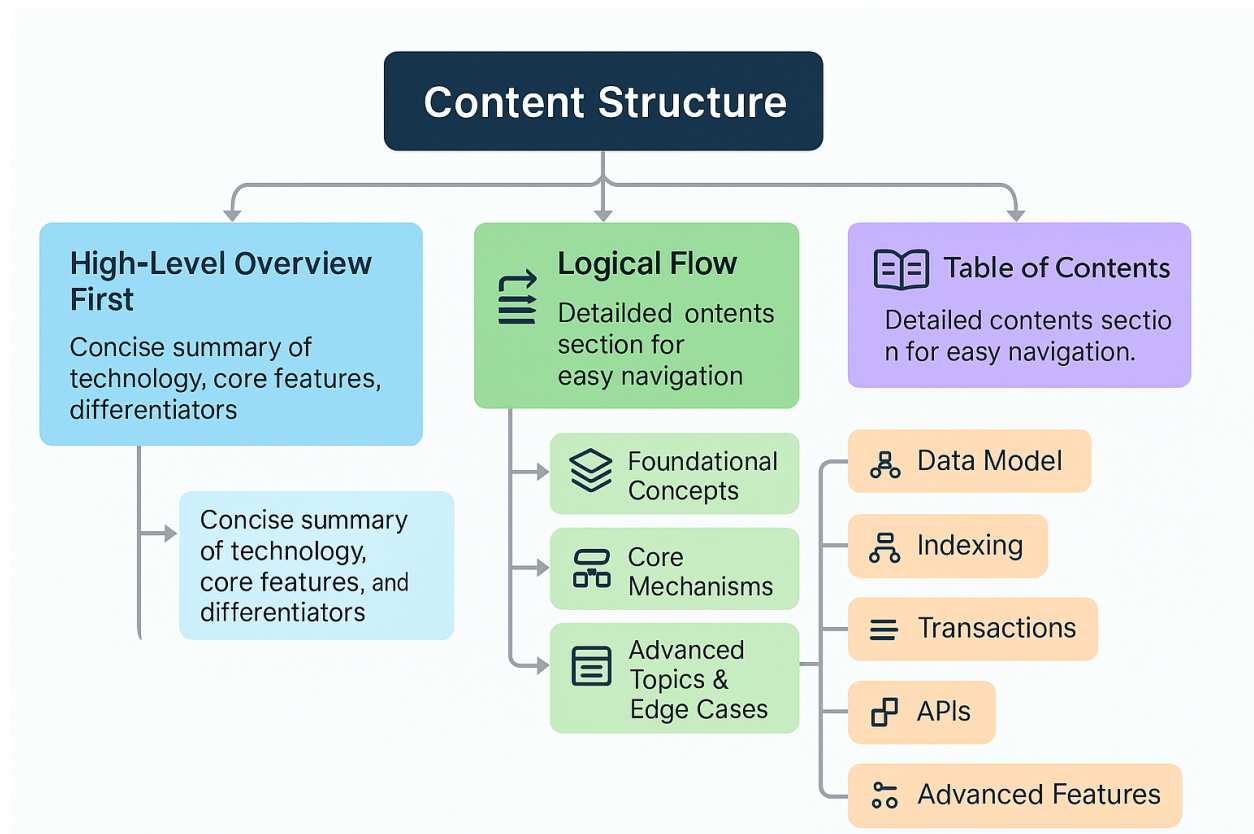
Content Structure

High-Level Overview First

Concise summary of technology, core features, differentiators

Concise summary of technology, core features, and differentiators

Logical Flow

Detailded ontents section for easy navigation

Foundational Concepts

Core Mechanisms

Advanced Topics & Edge Cases

Table of Contents

Detailed contents sectio n for easy navigation.

Data Model

Indexing

Transactions

APIs

Advanced Features